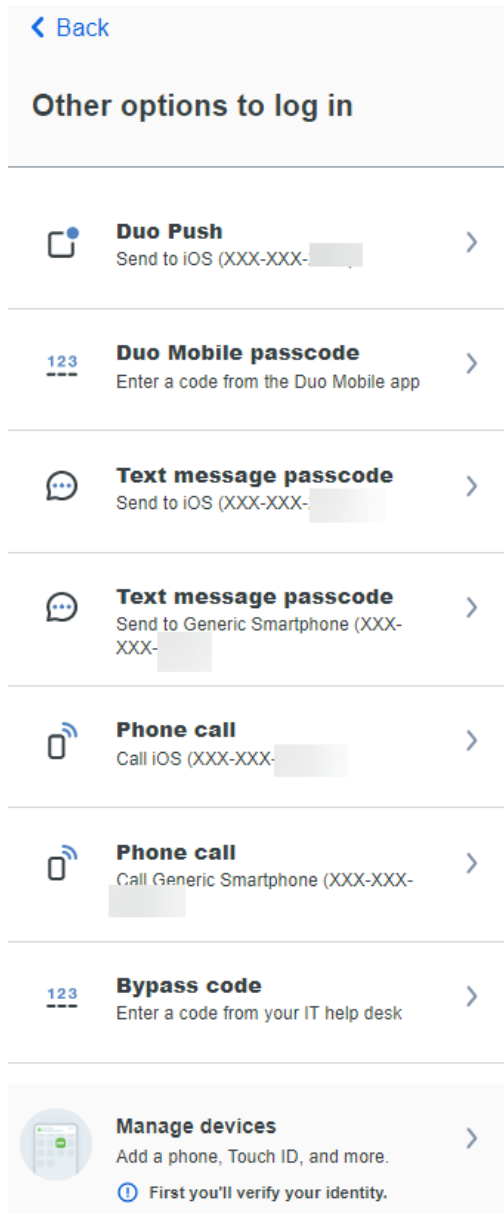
< Back

Other options to log in

Duo Push
Send to iOS (XXX-XXX-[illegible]

123
Duo Mobile passcode
Enter a code from the Duo Mobile app

Text message passcode
Send to iOS (XXX-XXX-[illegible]

Text message passcode
Send to Generic Smartphone (XXX-XXX-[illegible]

Phone call
Call iOS (XXX-XXX-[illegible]

Phone call
Call Generic Smartphone (XXX-XXX-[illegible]

123
Bypass code
Enter a code from your IT help desk

Manage devices
Add a phone, Touch ID, and more.
First you'll verify your identity.